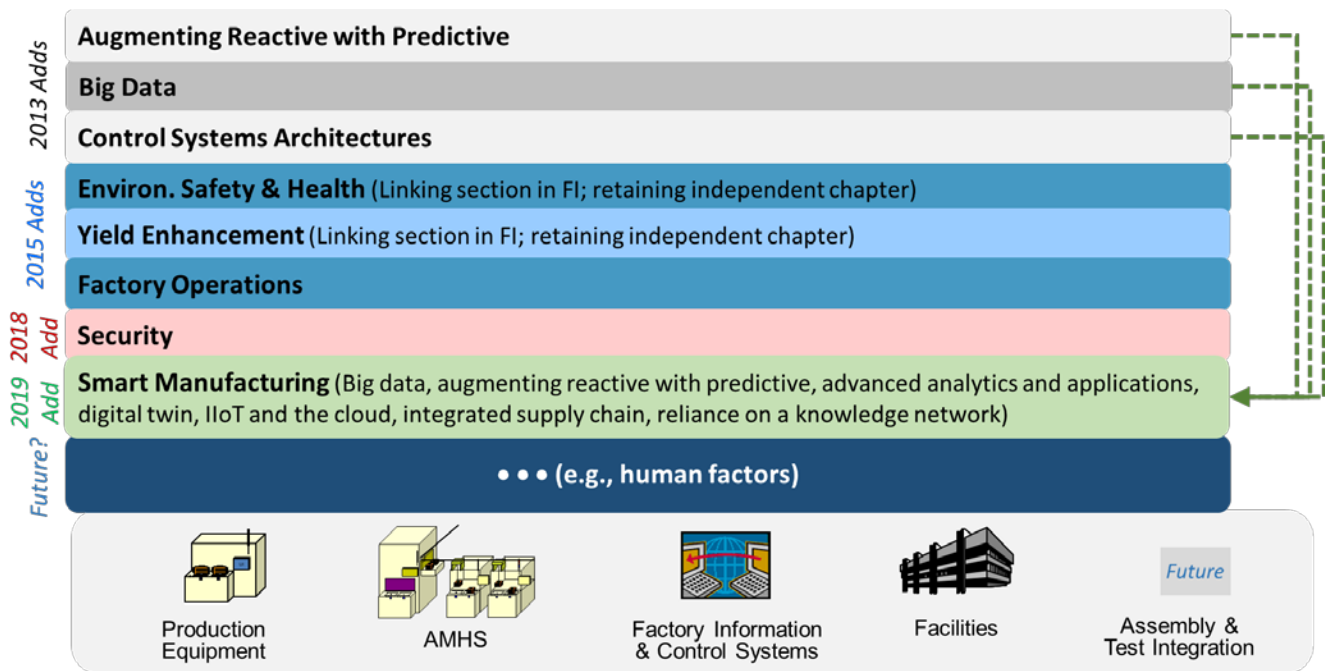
2013 Adds

Augmenting Reactive with Predictive

Big Data

Control Systems Architectures

2015 Adds

Environ. Safety & Health (Linking section in FI; retaining independent chapter)

Yield Enhancement (Linking section in FI; retaining independent chapter)

Factory Operations

2018 Add

Security

2019 Add

Smart Manufacturing (Big data, augmenting reactive with predictive, advanced analytics and applications, digital twin, IIoT and the cloud, integrated supply chain, reliance on a knowledge network)

Future?

• • • (e.g., human factors)

Production Equipment

AMHS

Factory Information & Control Systems

Facilities

Future

Assembly & Test Integration